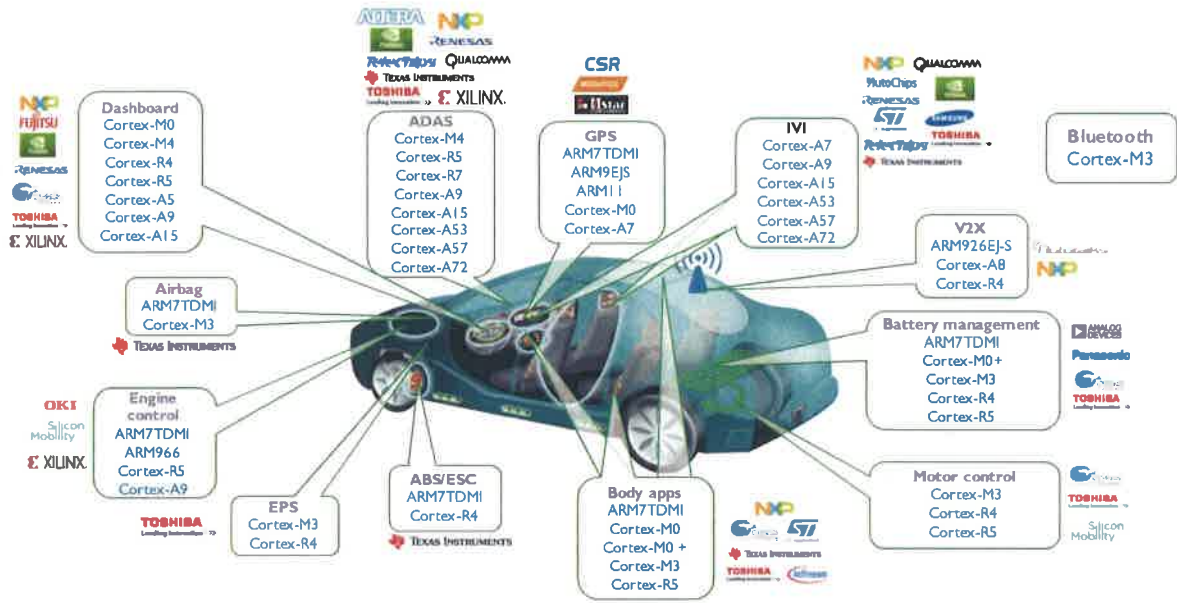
ALTERA NXP
RENESAS
Renesas QUALCOMM
TEXAS INSTRUMENTS
TOSHIBA XILINX.

CSR

NXP QUALCOMM
AutoChips
RENESAS
SAMSUNG
TOSHIBA
TEXAS INSTRUMENTS

NXP
FUJITSU
RENESAS
TOSHIBA
XILINX.

Dashboard
Cortex-M0
Cortex-M4
Cortex-R4
Cortex-R5
Cortex-A5
Cortex-A9
Cortex-A15

ADAS
Cortex-M4
Cortex-R5
Cortex-R7
Cortex-A9
Cortex-A15
Cortex-A53
Cortex-A57
Cortex-A72

GPS
ARM7TDMI
ARM9EJS
ARM11
Cortex-M0
Cortex-A7

IVI
Cortex-A7
Cortex-A9
Cortex-A15
Cortex-A53
Cortex-A57
Cortex-A72

Bluetooth
Cortex-M3

V2X
ARM926EJ-S
Cortex-A8
Cortex-R4

NXP

Airbag
ARM7TDMI
Cortex-M3

TEXAS INSTRUMENTS

Battery management
ARM7TDMI
Cortex-M0+
Cortex-M3
Cortex-R4
Cortex-R5

ANALOG DEVICES
Panasonic
TOSHIBA

OKI
Silicon Mobility
XILINX.

Engine control
ARM7TDMI
ARM966
Cortex-R5
Cortex-A9

EPS
Cortex-M3
Cortex-R4

TOSHIBA

ABS/ESC
ARM7TDMI
Cortex-R4

TEXAS INSTRUMENTS

Body apps
ARM7TDMI
Cortex-M0
Cortex-M0 +
Cortex-M3
Cortex-R5

NXP
ST
TEXAS INSTRUMENTS
TOSHIBA Infineon

Motor control
Cortex-M3
Cortex-R4
Cortex-R5

TOSHIBA
Silicon Mobility